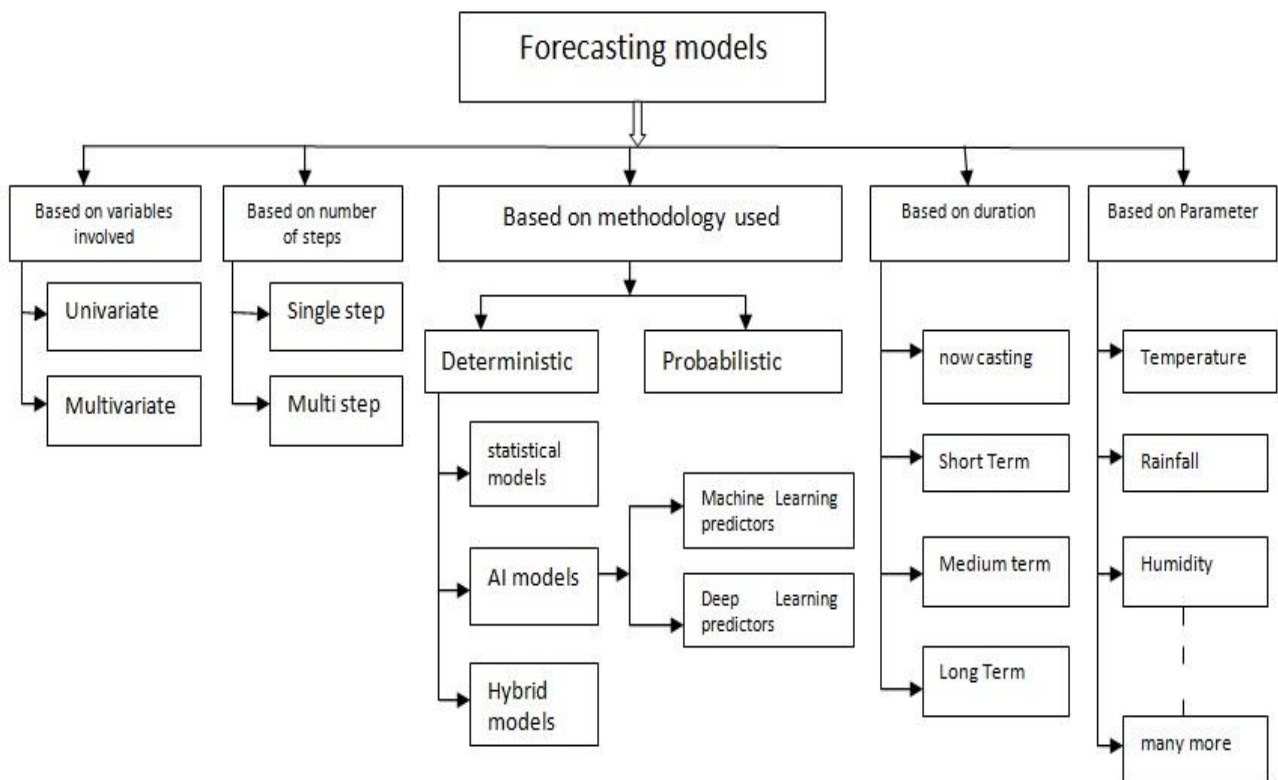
Forecasting models

Based on variables involved

Univariate

Multivariate

Based on number of steps

Single step

Multi step

Based on methodology used

Deterministic

Probabilistic

statistical models

AI models

Machine Learning predictors

Deep Learning predictors

Hybrid models

Based on duration

now casting

Short Term

Medium term

Long Term

Based on Parameter

Temperature

Rainfall

Humidity

many more